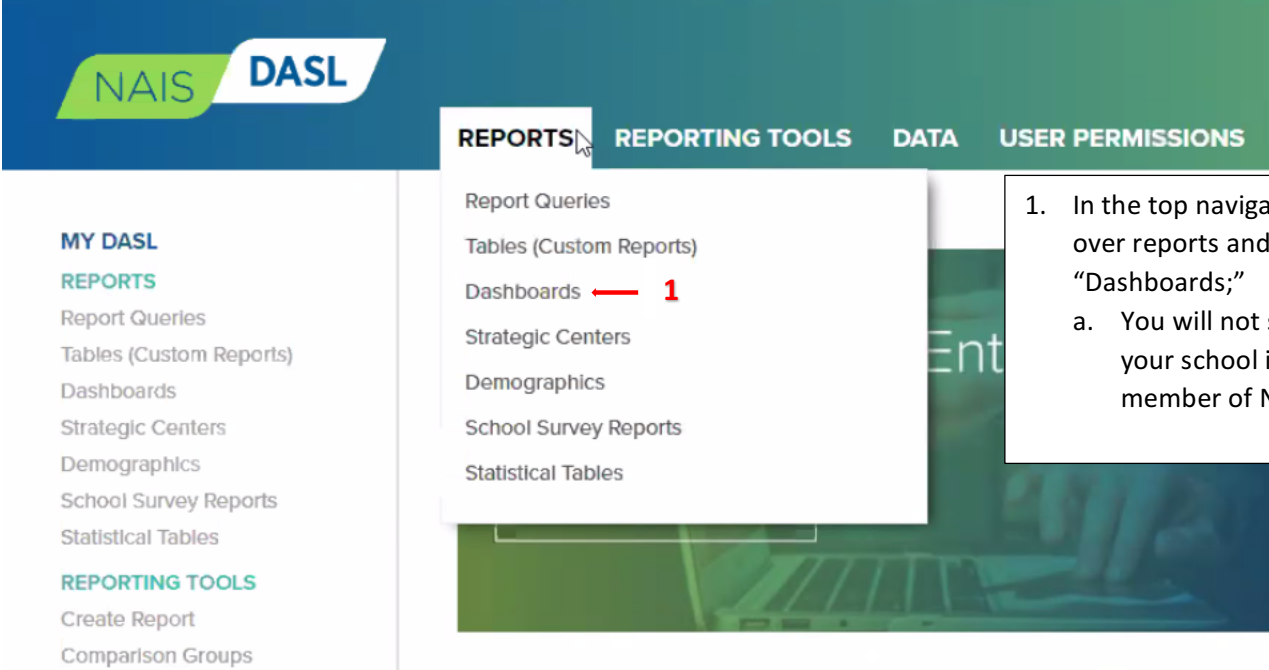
NAIS DASL

REPORTS REPORTING TOOLS DATA USER PERMISSIONS

Report Queries
Tables (Custom Reports)
Dashboards 1
Strategic Centers
Demographics
School Survey Reports
Statistical Tables

1. In the top naviga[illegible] over reports and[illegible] "Dashboards;"
a. You will not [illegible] your school i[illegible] member of N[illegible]

Ent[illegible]

MY DASL
REPORTS
Report Queries
Tables (Custom Reports)
Dashboards
Strategic Centers
Demographics
School Survey Reports
Statistical Tables
REPORTING TOOLS
Create Report
Comparison Groups